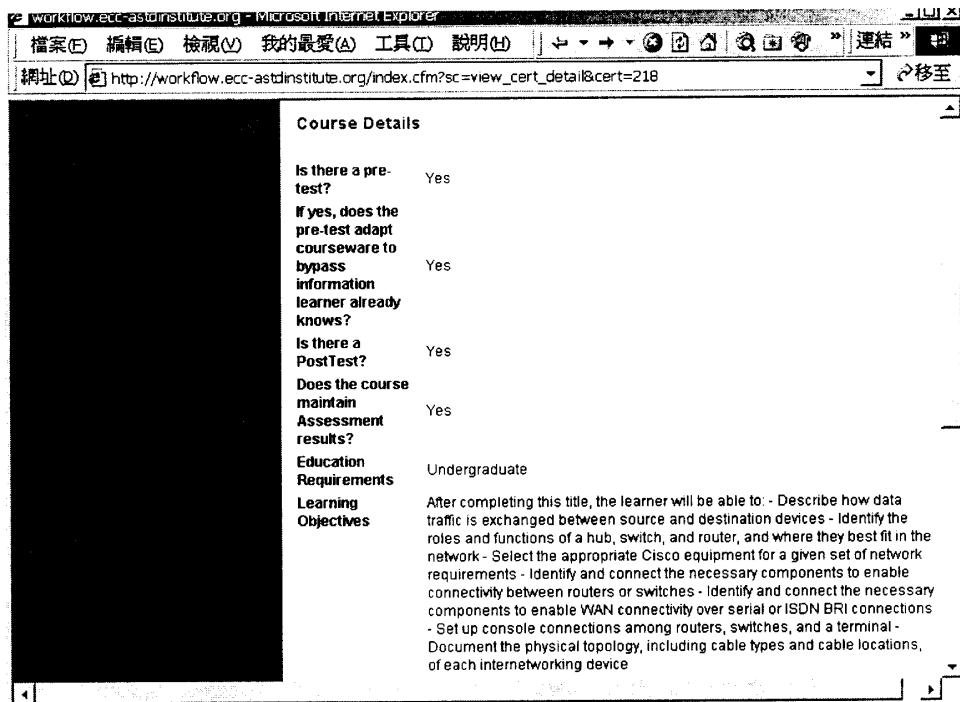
workflow.ecc-astdinstitute.org - Microsoft Internet Explorer

檔案(F) 編輯(E) 檢視(V) 我的最愛(A) 工具(T) 說明(H)

連結 »

網址(D) http://workflow.ecc-astdinstitute.org/index.cfm?sc=view_cert_detail&cert=218

移至

Course Details

| | |
|---|---|
| Is there a pre-test? | Yes |
| If yes, does the pre-test adapt courseware to bypass information learner already knows? | Yes |
| Is there a PostTest? | Yes |
| Does the course maintain Assessment results? | Yes |
| Education Requirements | Undergraduate |
| Learning Objectives | After completing this title, the learner will be able to: - Describe how data traffic is exchanged between source and destination devices - Identify the roles and functions of a hub, switch, and router, and where they best fit in the network - Select the appropriate Cisco equipment for a given set of network requirements - Identify and connect the necessary components to enable connectivity between routers or switches - Identify and connect the necessary components to enable WAN connectivity over serial or ISDN BRI connections - Set up console connections among routers, switches, and a terminal - Document the physical topology, including cable types and cable locations, of each internetworking device |